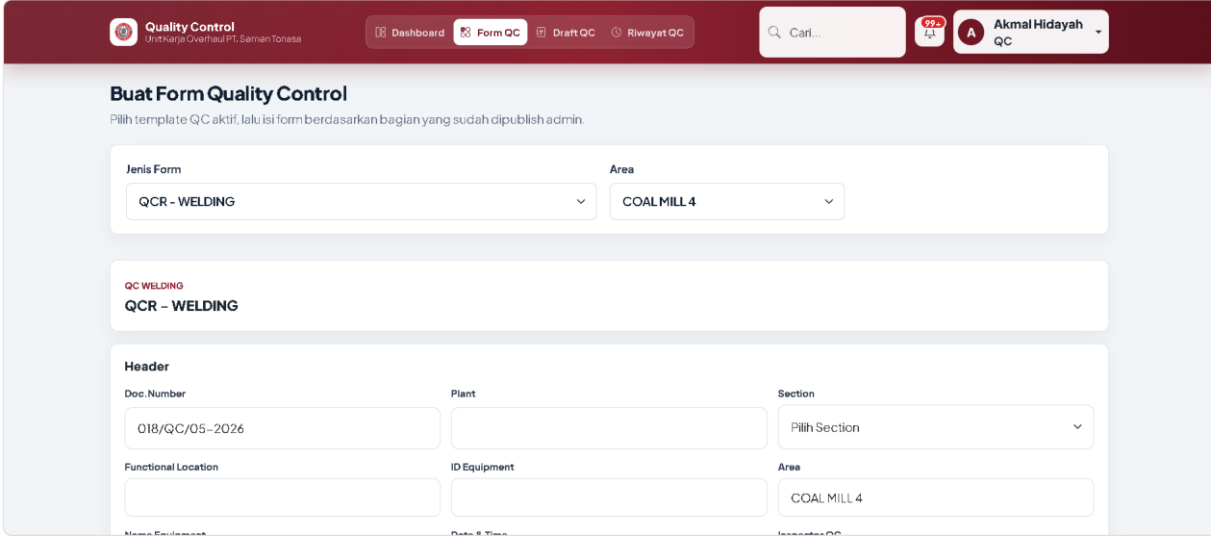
Quality Control
Unit Kerja Overhaul PT. Semen Tonasa

Dashboard Form QC Draft QC Riwayat QC

Cari...

99+

A Akmal Hidayah
QC

Buat Form Quality Control
Pilih template QC aktif, lalu isi form berdasarkan bagian yang sudah dipublish admin.

Jenis Form
QCR - WELDING

Area
COAL MILL 4

QC WELDING
QCR - WELDING

Header

Doc.Number
018/QC/05-2026

Plant

Section
Pilih Section

Functional Location

ID Equipment

Area
COAL MILL 4

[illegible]

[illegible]

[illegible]